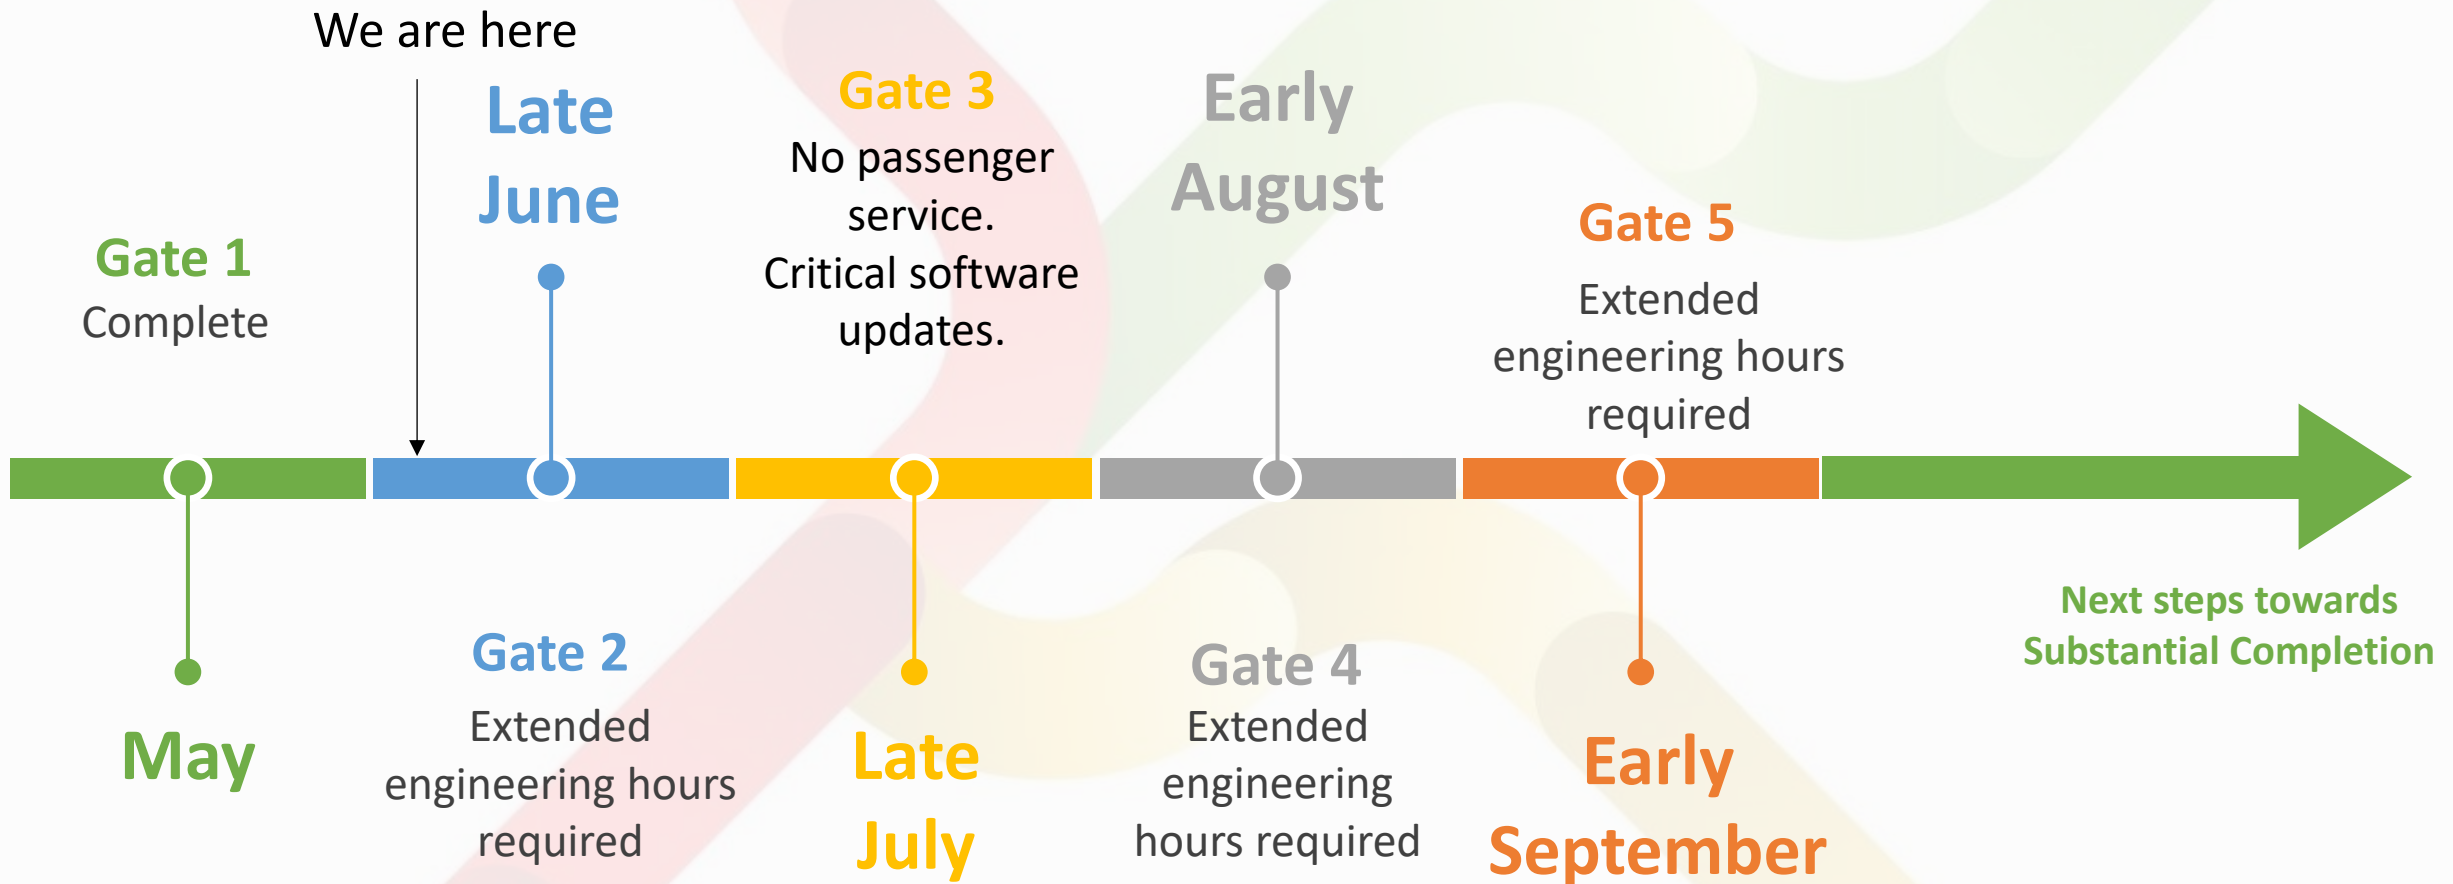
We are here

Gate 1
Complete

May

Late June

Gate 2
Extended engineering hours required

Gate 3
No passenger service.
Critical software updates.

Late July

Early August

Gate 4
Extended engineering hours required

Gate 5
Extended engineering hours required

Early September

Next steps towards Substantial Completion